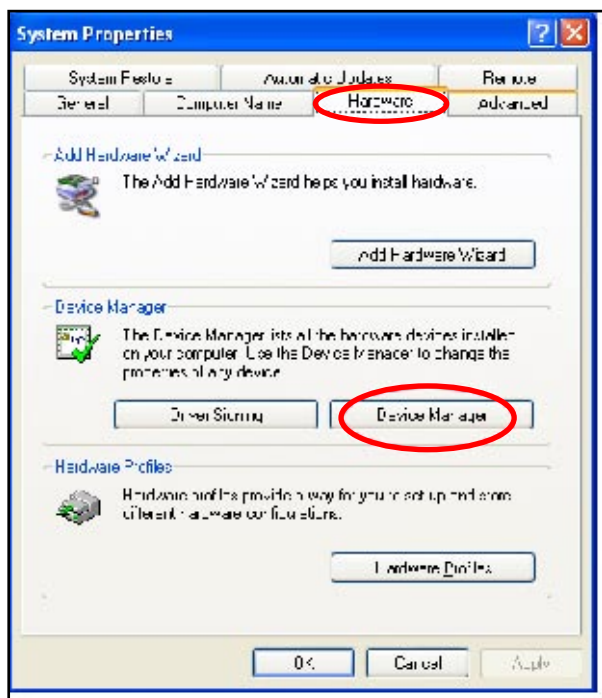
System Properties

System Restore
Automatic Updates
Remote
General
Computer Name
Hardware
Advanced

Add Hardware Wizard

The Add Hardware Wizard helps you install hardware.

Add Hardware Wizard

Device Manager

The Device Manager lists all the hardware devices installed on your computer. Use the Device Manager to change the properties of any device.

Driver Signing
Device Manager

Hardware Profiles

Hardware profiles provide a way for you to set up and store different hardware configurations.

Hardware Profiles

OK
Cancel
Apply